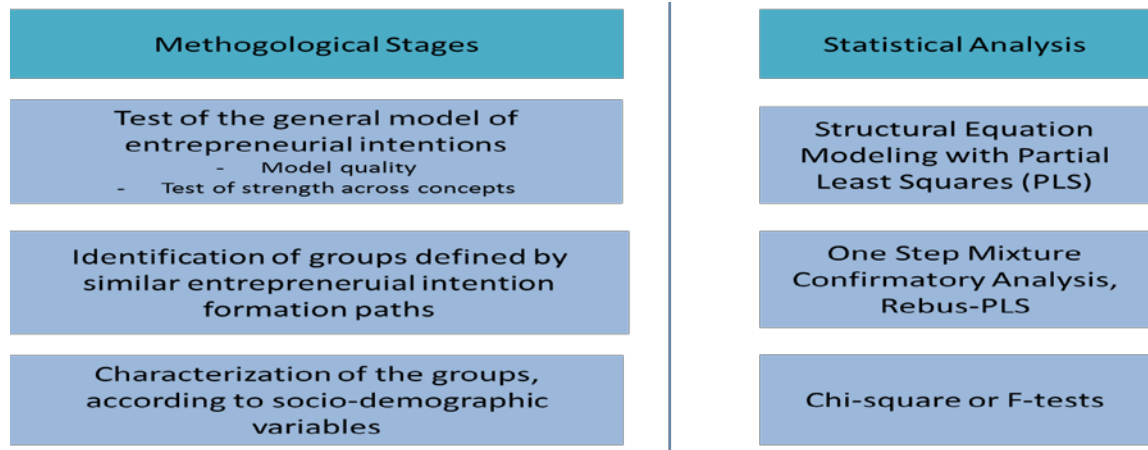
Methogological Stages

Test of the general model of entrepreneurial intentions
- Model quality
- Test of strength across concepts

Identification of groups defined by similar entrepreneruial intention formation paths

Characterization of the groups, according to socio-demographic variables

Statistical Analysis

Structural Equation Modeling with Partial Least Squares (PLS)

One Step Mixture Confirmatory Analysis, Rebus-PLS

Chi-square or F-tests